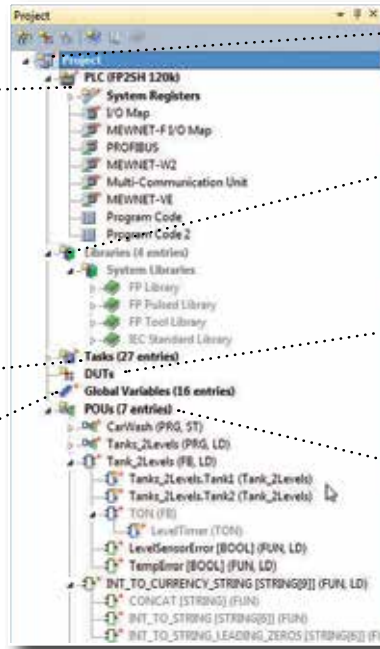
Project
Project
PLC (FP2SH 120k)
System Registers
I/O Map
MEWNET-F I/O Map
PROFIBUS
MEWNET-W2
Multi-Communication Unit
MEWNET-VE
Program Code
Program Code 2
Libraries (4 entries)
System Libraries
FP Library
FP Pulsed Library
FP Tool Library
IEC Standard Library
Tasks (27 entries)
DUTs
Global Variables (16 entries)
POUs (7 entries)
CarWash (PRG, ST)
Tanks_2Levels (PRG, LD)
Tank_2Levels (FB, LD)
Tanks_2Levels.Tank1 (Tank_2Levels)
Tanks_2Levels.Tank2 (Tank_2Levels)
TON (FB)
LevelTimer (TON)
LevelSensorError [BOOL] (FUN, LD)
TempError [BOOL] (FUN, LD)
INT_TO_CURRENCY_STRING [STRING[9]] (FUN, LD)
CONCAT [STRING] (FUN)
INT_TO_STRING [STRING[6]] (FUN)
INT_TO_STRING_LEADING_ZEROS [STRING[6]] (F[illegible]